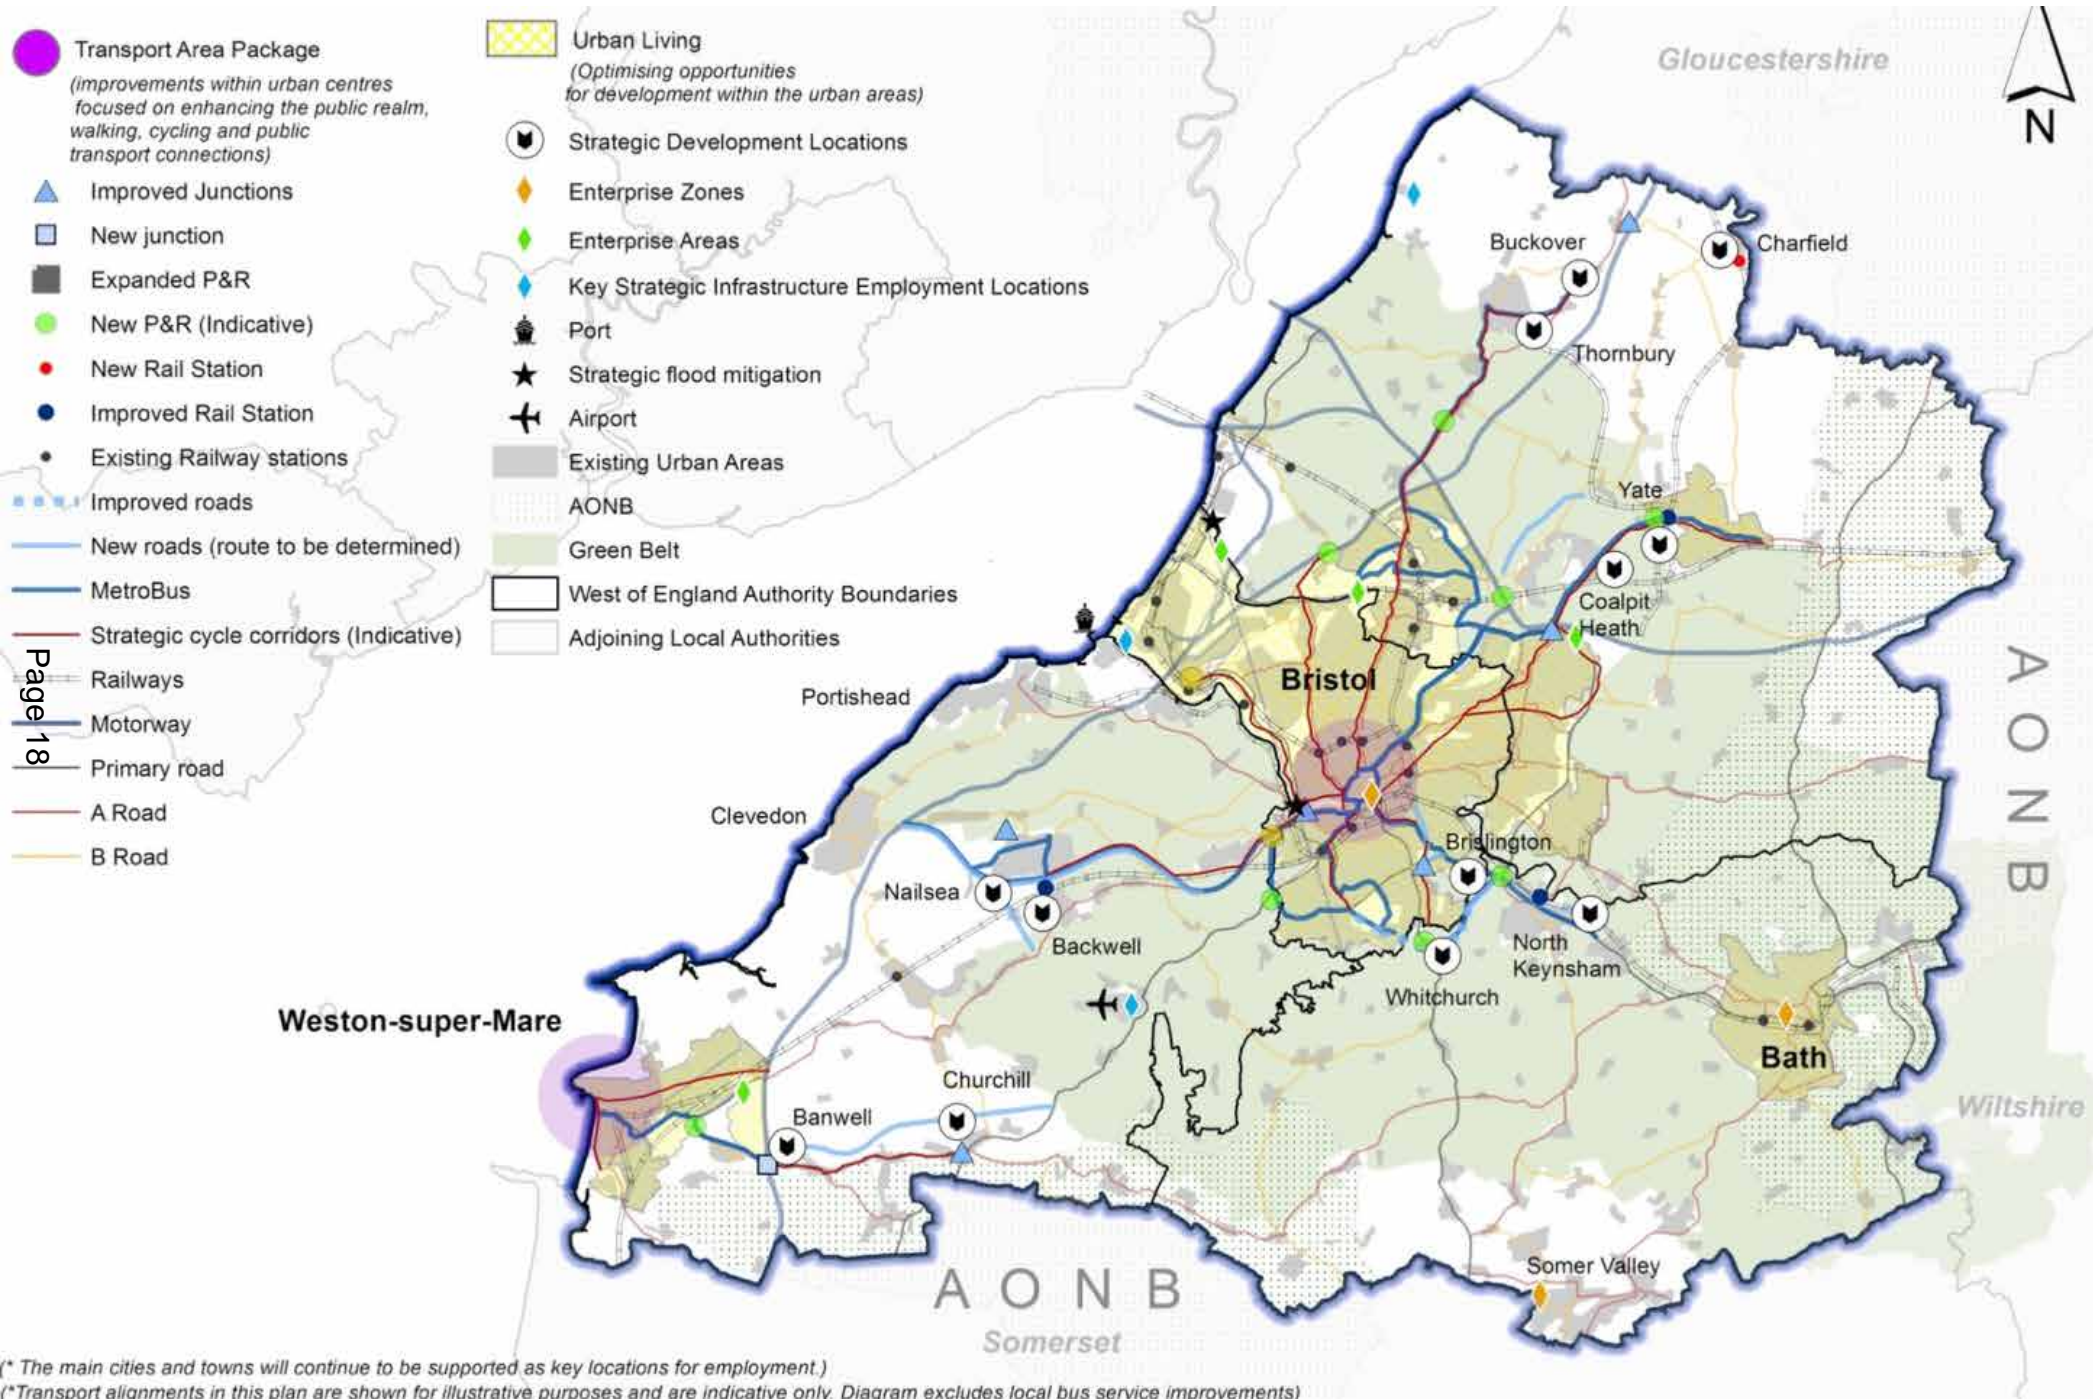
Transport Area Package
(improvements within urban centres focused on enhancing the public realm, walking, cycling and public transport connections)

Improved Junctions
New junction
Expanded P&R
New P&R (Indicative)
New Rail Station
Improved Rail Station
Existing Railway stations
Improved roads
New roads (route to be determined)
MetroBus
Strategic cycle corridors (Indicative)
Railways
Motorway
Primary road
A Road
B Road

Page 18

Urban Living
(Optimising opportunities for development within the urban areas)
Strategic Development Locations
Enterprise Zones
Enterprise Areas
Key Strategic Infrastructure Employment Locations
Port
Strategic flood mitigation
Airport
Existing Urban Areas
AONB
Green Belt
West of England Authority Boundaries
Adjoining Local Authorities

Gloucestershire
N
Buckover
Charfield
Thornbury
Yate
Coalpit Heath
Bristol
Portishead
Clevedon
Brislington
Nailsea
Backwell
North Keynsham
Whitchurch
Weston-super-Mare
Churchill
Banwell
Bath
Wiltshire
A O N B
A O N B
Somer Valley
Somerset

(* The main cities and towns will continue to be supported as key locations for employment.)
(*Transport alignments in this plan are shown for illustrative purposes and are indicative only. Diagram excludes local bus service improvements)